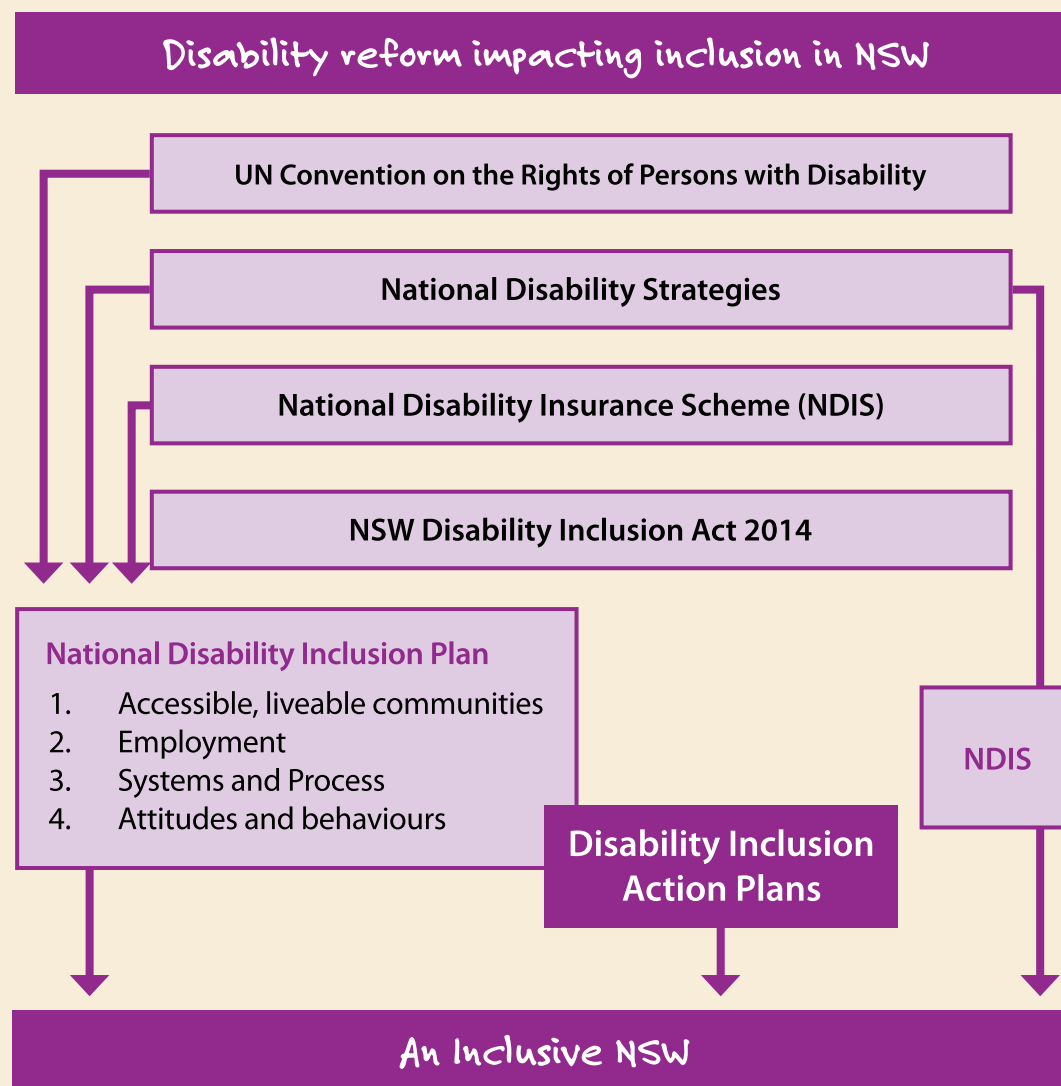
Disability reform impacting inclusion in NSW

UN Convention on the Rights of Persons with Disability

National Disability Strategies

National Disability Insurance Scheme (NDIS)

NSW Disability Inclusion Act 2014

National Disability Inclusion Plan

1. Accessible, liveable communities
2. Employment
3. Systems and Process
4. Attitudes and behaviours

NDIS

Disability Inclusion Action Plans

An Inclusive NSW